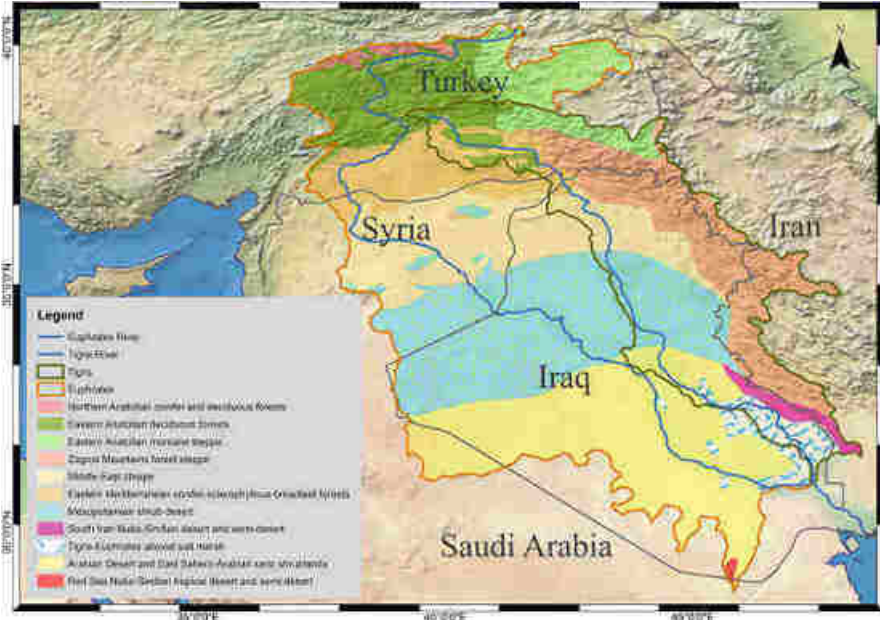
Turkey

Syria

Iran

Iraq

Saudi Arabia

Legend

Euphrates River

Tigris River

Tigris

Euphrates

Northern Anatolian conifer and deciduous forests

Eastern Anatolian deciduous forests

Eastern Anatolian montane steppe

Zagros Mountains forest steppe

Middle East steppe

Eastern Mediterranean conifer-sclerophyllous-broadleaf forests

Mesopotamian shrub desert

South Iran Nubo-Sindian desert and semi-desert

Tigris-Euphrates alluvial salt marsh

Arabian Desert and East Sahero-Arabian xeric shrublands

Red Sea Nubo-Sindian tropical desert and semi-desert

40°0'0"N

35°0'0"N

30°0'0"N

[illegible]

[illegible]

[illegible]